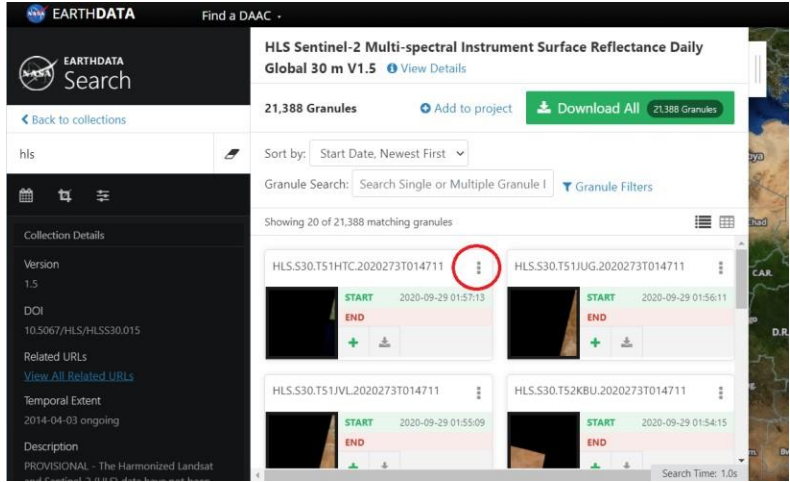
NASA EARTHDATA Find a DAAC ▾

EARTHDATA Search

‹ Back to collections

hls

Collection Details

Version
1.5

DOI
10.5067/HLS/HLSS30.015

Related URLs
View All Related URLs

Temporal Extent
2014-04-03 ongoing

Description
PROVISIONAL - The Harmonized Landsat and Sentinel-2 (HLS) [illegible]

HLS Sentinel-2 Multi-spectral Instrument Surface Reflectance Daily Global 30 m V1.5 View Details

21,388 Granules

Add to project

Download All 21,388 Granules

Sort by: Start Date, Newest First

Granule Search: Search Single or Multiple Granule I

Granule Filters

Showing 20 of 21,388 matching granules

HLS.S30.T51HTC.2020273T014711
START 2020-09-29 01:57:13
END

HLS.S30.T51JUG.2020273T014711
START 2020-09-29 01:56:11
END

HLS.S30.T51JVL.2020273T014711
START 2020-09-29 01:55:09
END

HLS.S30.T52KBU.2020273T014711
START 2020-09-29 01:54:15
END

Search Time: 1.0s

bya
Chad
C.A.R.
D.R.
Bu